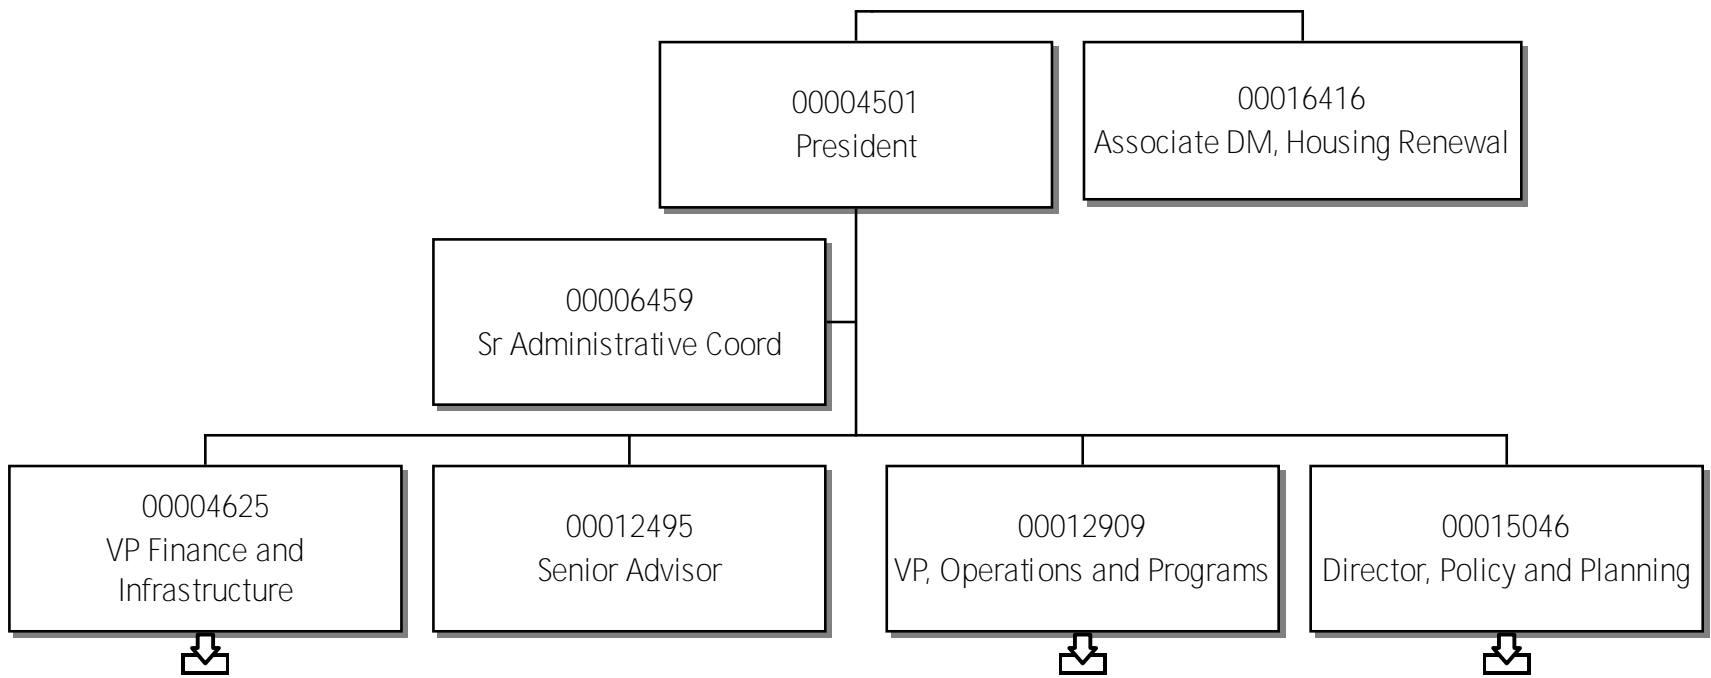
00004501
President

00016416
Associate DM, Housing Renewal

00006459
Sr Administrative Coord

00004625
VP Finance and Infrastructure

00012495
Senior Advisor

00012909
VP, Operations and Programs

00015046
Director, Policy and Planning